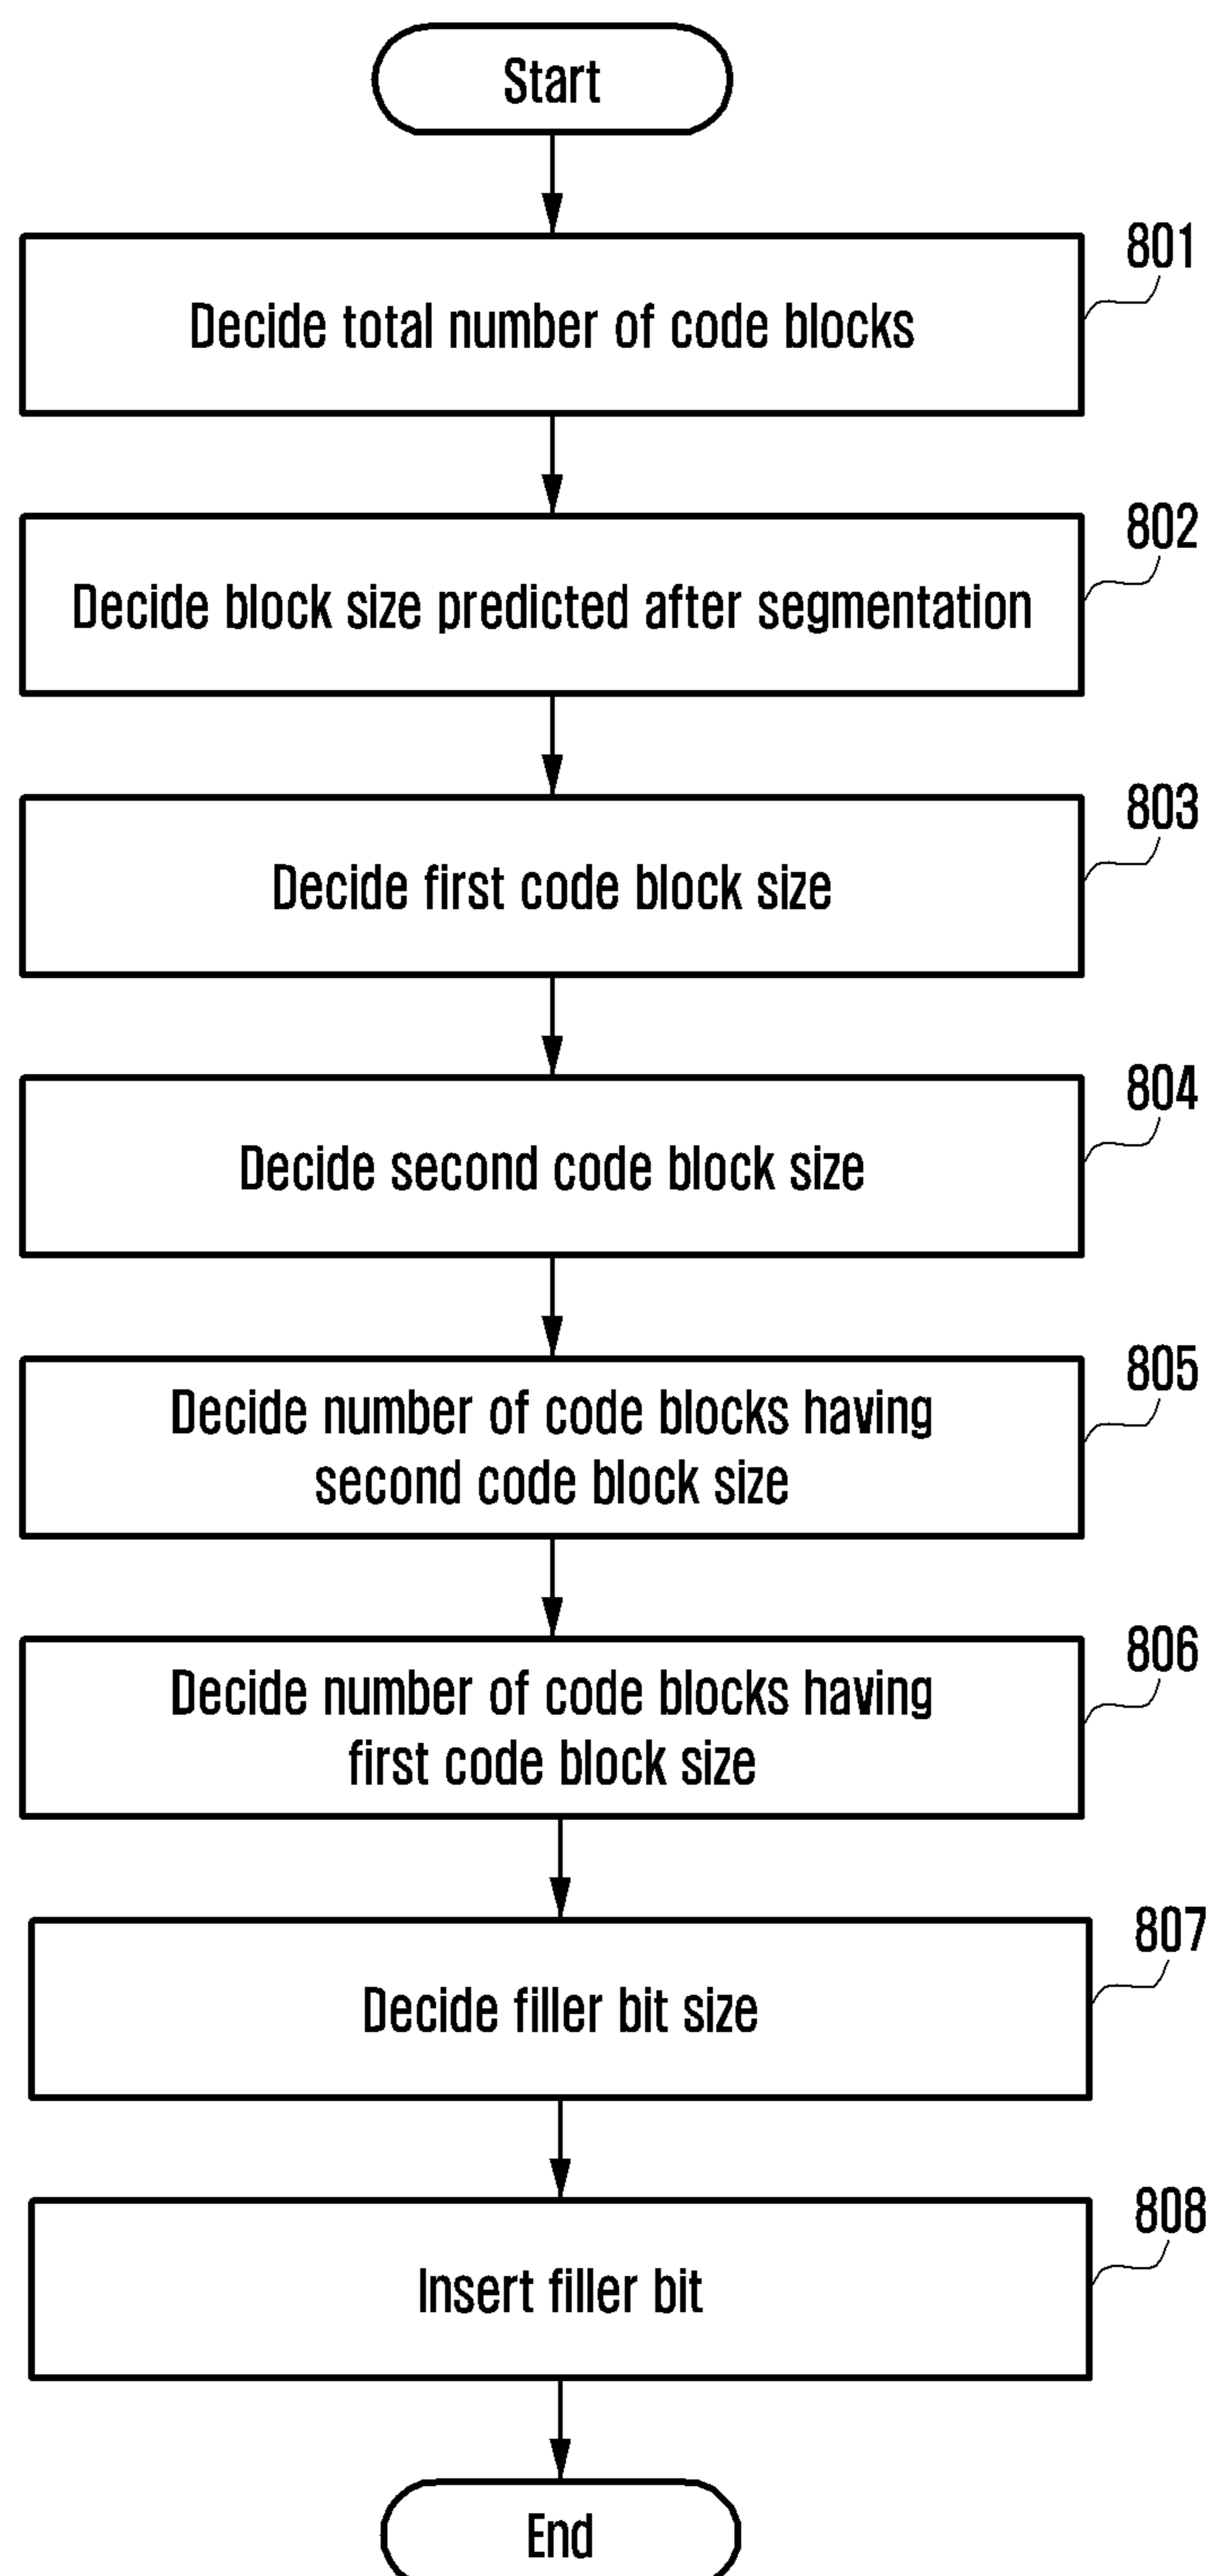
Start

Decide total number of code blocks

801

Decide block size predicted after segmentation

802

Decide first code block size

803

Decide second code block size

804

Decide number of code blocks having second code block size

805

Decide number of code blocks having first code block size

806

Decide filler bit size

807

Insert filler bit

808

End